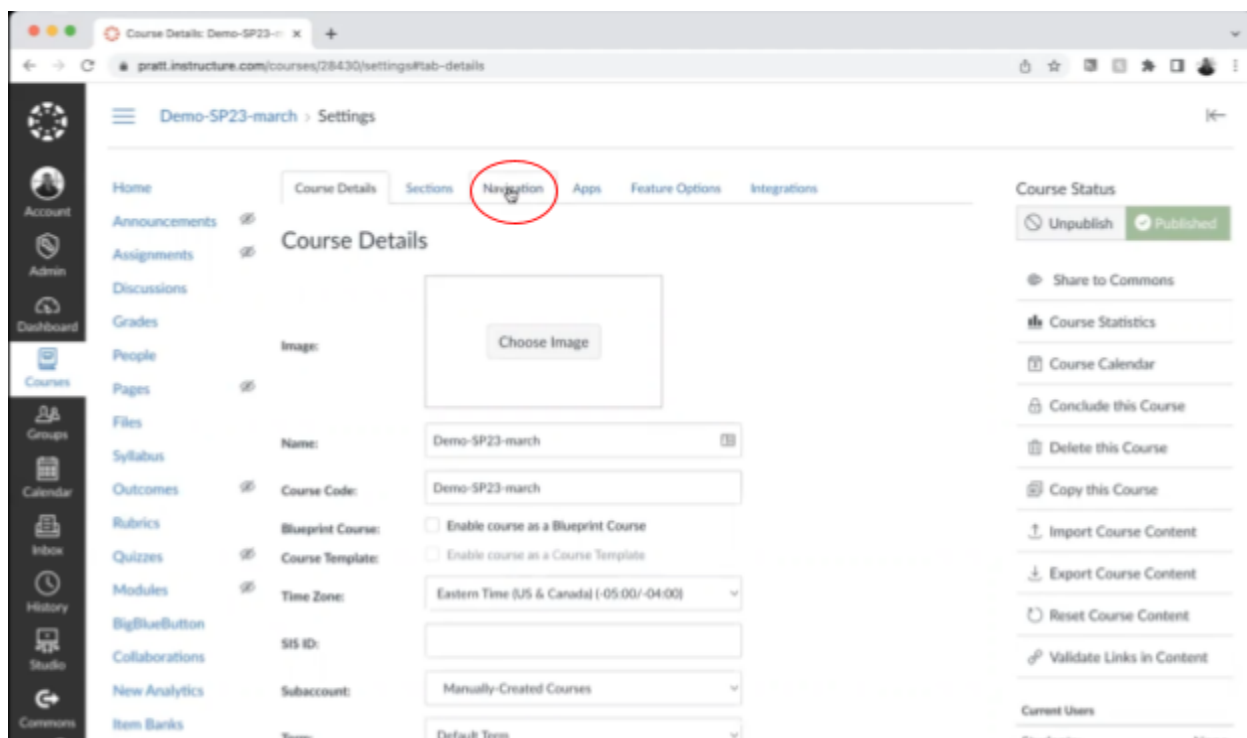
Course Details: Demo-SP23-m ×

pratt.instructure.com/courses/28430/settings#tab-details

Account
Admin
Dashboard
Courses
Groups
Calendar
Inbox
History
Studio
Commons

Demo-SP23-march > Settings

Home
Announcements
Assignments
Discussions
Grades
People
Pages
Files
Syllabus
Outcomes
Rubrics
Quizzes
Modules
BigBlueButton
Collaborations
New Analytics
Item Banks

Course Details | Sections | Navigation | Apps | Feature Options | Integrations

Course Details

Image:
Choose Image

Name: Demo-SP23-march

Course Code: Demo-SP23-march

Blueprint Course: Enable course as a Blueprint Course

Course Template: Enable course as a Course Template

Time Zone: Eastern Time (US & Canada) (-05:00/-04:00)

SIS ID:

Subaccount: Manually-Created Courses

Term: Default Term

Course Status

Unpublish
Published

Share to Commons
Course Statistics
Course Calendar
Conclude this Course
Delete this Course
Copy this Course
Import Course Content
Export Course Content
Reset Course Content
Validate Links in Content

Current Users